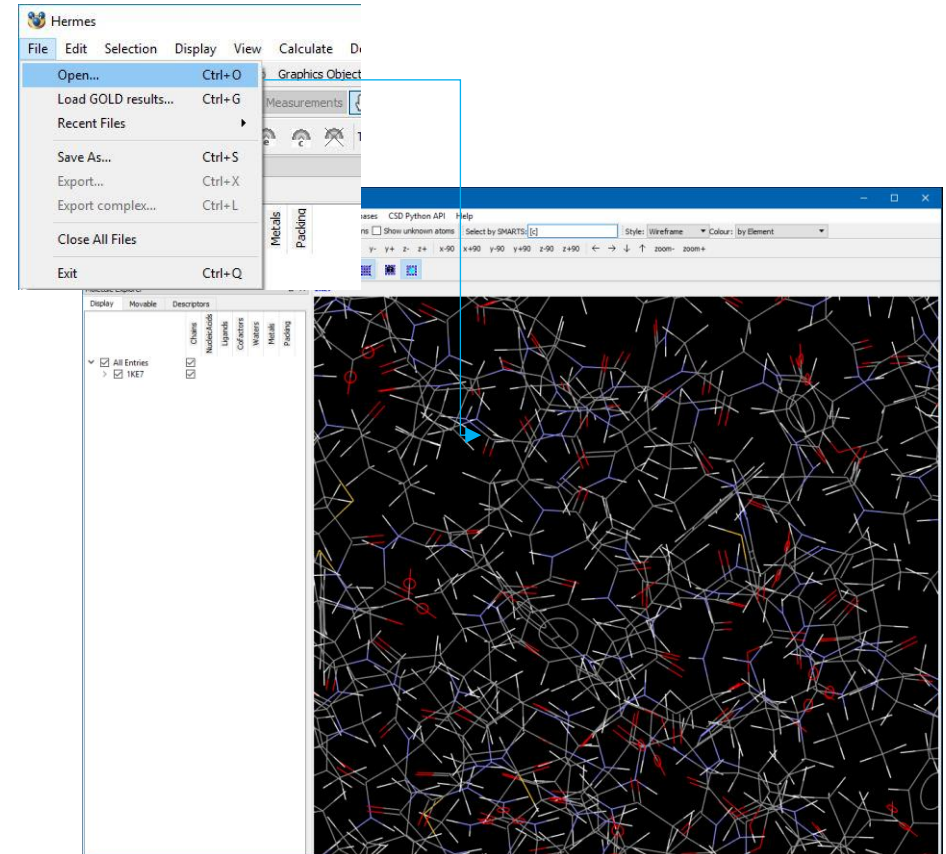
Hermes

File Edit Selection Display View Calculate D

Open... Ctrl+O
Load GOLD results... Ctrl+G
Recent Files
Save As... Ctrl+S
Export... Ctrl+X
Export complex... Ctrl+L
Close All Files
Exit Ctrl+Q

Graphics Object

Measurements

Metals Packing

ases CSD Python API Help

ns Show unknown atoms Select by SMARTS: [c] Style: Wireframe Colour: by Element

y- y+ z- z+ x-90 x+90 y-90 y+90 z-90 z+90 ← → ↓ ↑ zoom- zoom+

Display Movable Descriptors

Chains NucleicAcids Ligands CoFactors Waters Metals Packing

All Entries
1KE7